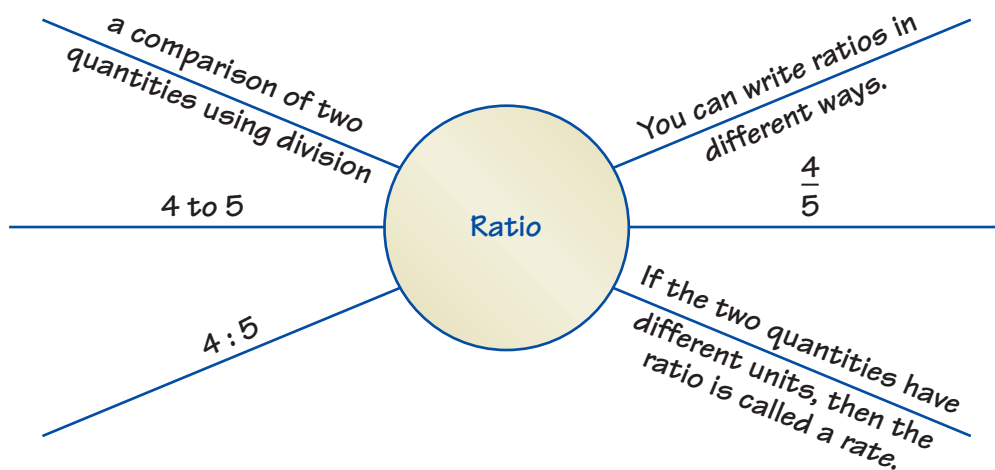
a comparison of two quantities using division

You can write ratios in different ways.

4 to 5

Ratio

$\frac{4}{5}$

4 : 5

If the two quantities have different units, then the ratio is called a rate.